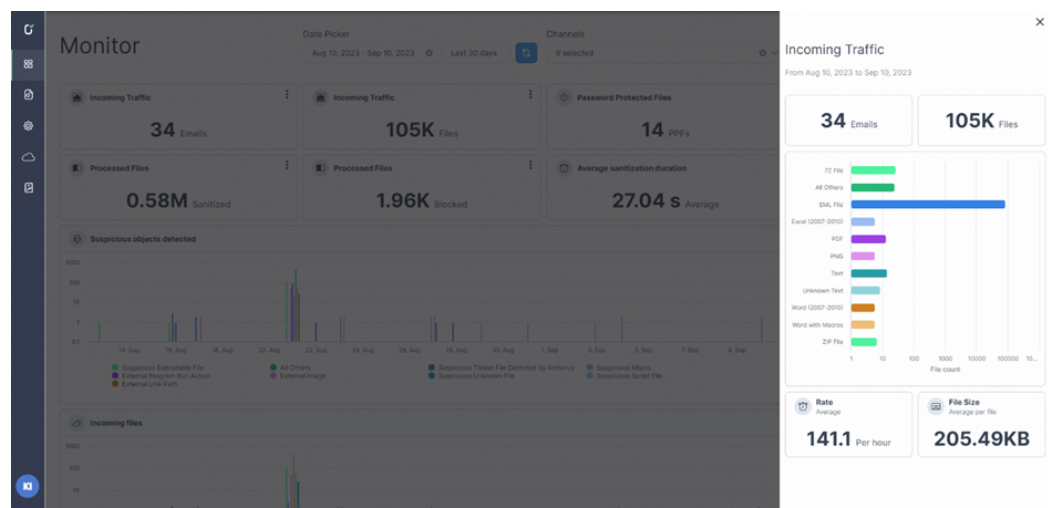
Monitor

Date Picker
Aug 10, 2023 - Sep 10, 2023
Last 30 days

Channels
9 selected

Incoming Traffic
34 Emails

Incoming Traffic
105K Files

Password Protected Files
14 PPFs

Processed Files
0.58M Sanitized

Processed Files
1.96K Blocked

Average sanitization duration
27.04 s Average

Suspicious objects detected
1000
100
10
1
0.1
14. Aug 16. Aug 18. Aug 20. Aug 22. Aug 24. Aug 26. Aug 28. Aug 30. Aug 1. Sep 3. Sep 5. Sep 7. Sep 9. Sep

Suspicious Executable File
External Program Run Action
External Link Path
All Others
External Image
Suspicious Threat File Detected by Antivirus
Suspicious Unknown File
Suspicious Macro
Suspicious Script File

Incoming files
1000
100
10

KI

Incoming Traffic
From Aug 10, 2023 to Sep 10, 2023

34 Emails
105K Files

7Z File
All Others
EML File
Excel (2007-2010)
PDF
PNG
Text
Unknown Text
Word (2007-2010)
Word with Macros
ZIP File
1 10 100 1000 10000 100000
File count

Rate
Average
141.1 Per hour

File Size
Average per file
205.49KB